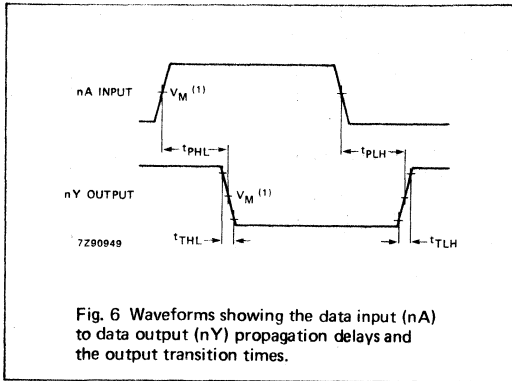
nA INPUT

$V_M$ $^{(1)}$

$t_{PHL}$

$t_{PLH}$

nY OUTPUT

$V_M$ $^{(1)}$

7Z90949

$t_{THL}$

$t_{TLH}$

Fig. 6 Waveforms showing the data input (nA) to data output (nY) propagation delays and the output transition times.